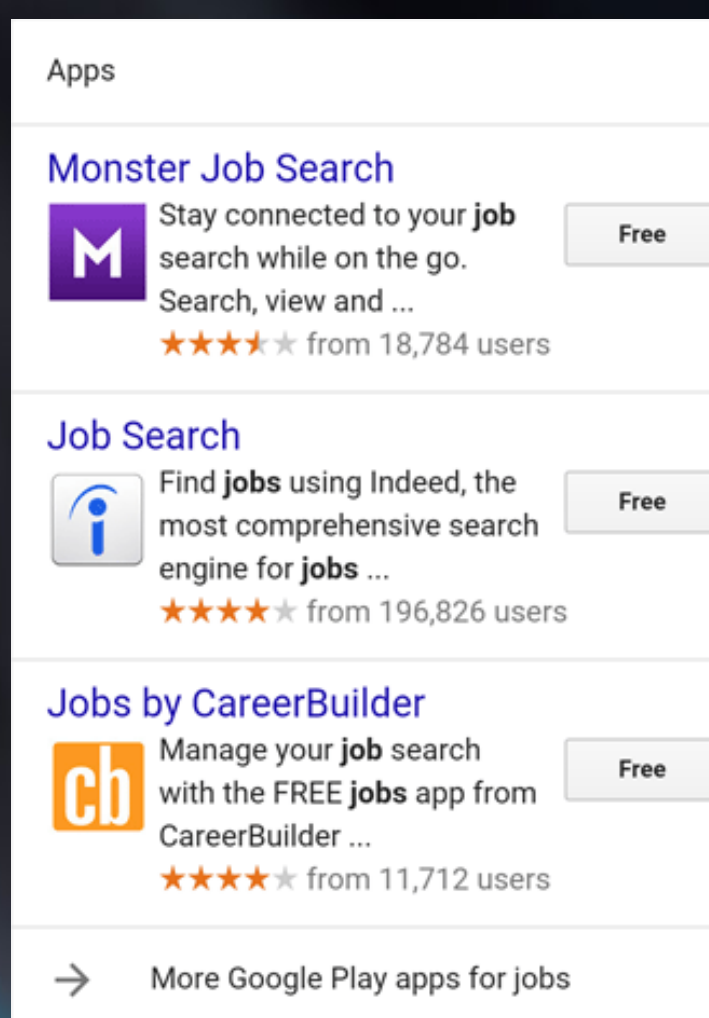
Apps

Monster Job Search

M

Stay connected to your **job** search while on the go. Search, view and ...

★★★★★ from 18,784 users

Free

Job Search

i

Find **jobs** using Indeed, the most comprehensive search engine for **jobs** ...

★★★★★ from 196,826 users

Free

Jobs by CareerBuilder

cb

Manage your **job** search with the FREE **jobs** app from CareerBuilder ...

★★★★★ from 11,712 users

Free

→ More Google Play apps for jobs